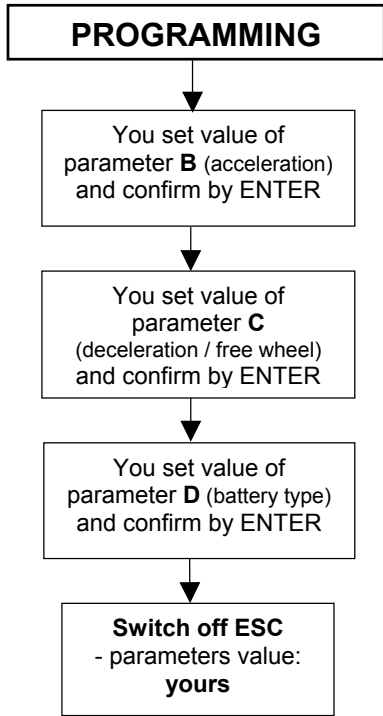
PROGRAMMING

You set value of parameter **B** (acceleration) and confirm by ENTER

You set value of parameter **C** (deceleration / free wheel) and confirm by ENTER

You set value of parameter **D** (battery type) and confirm by ENTER

**Switch off ESC**
- parameters value:
**yours**